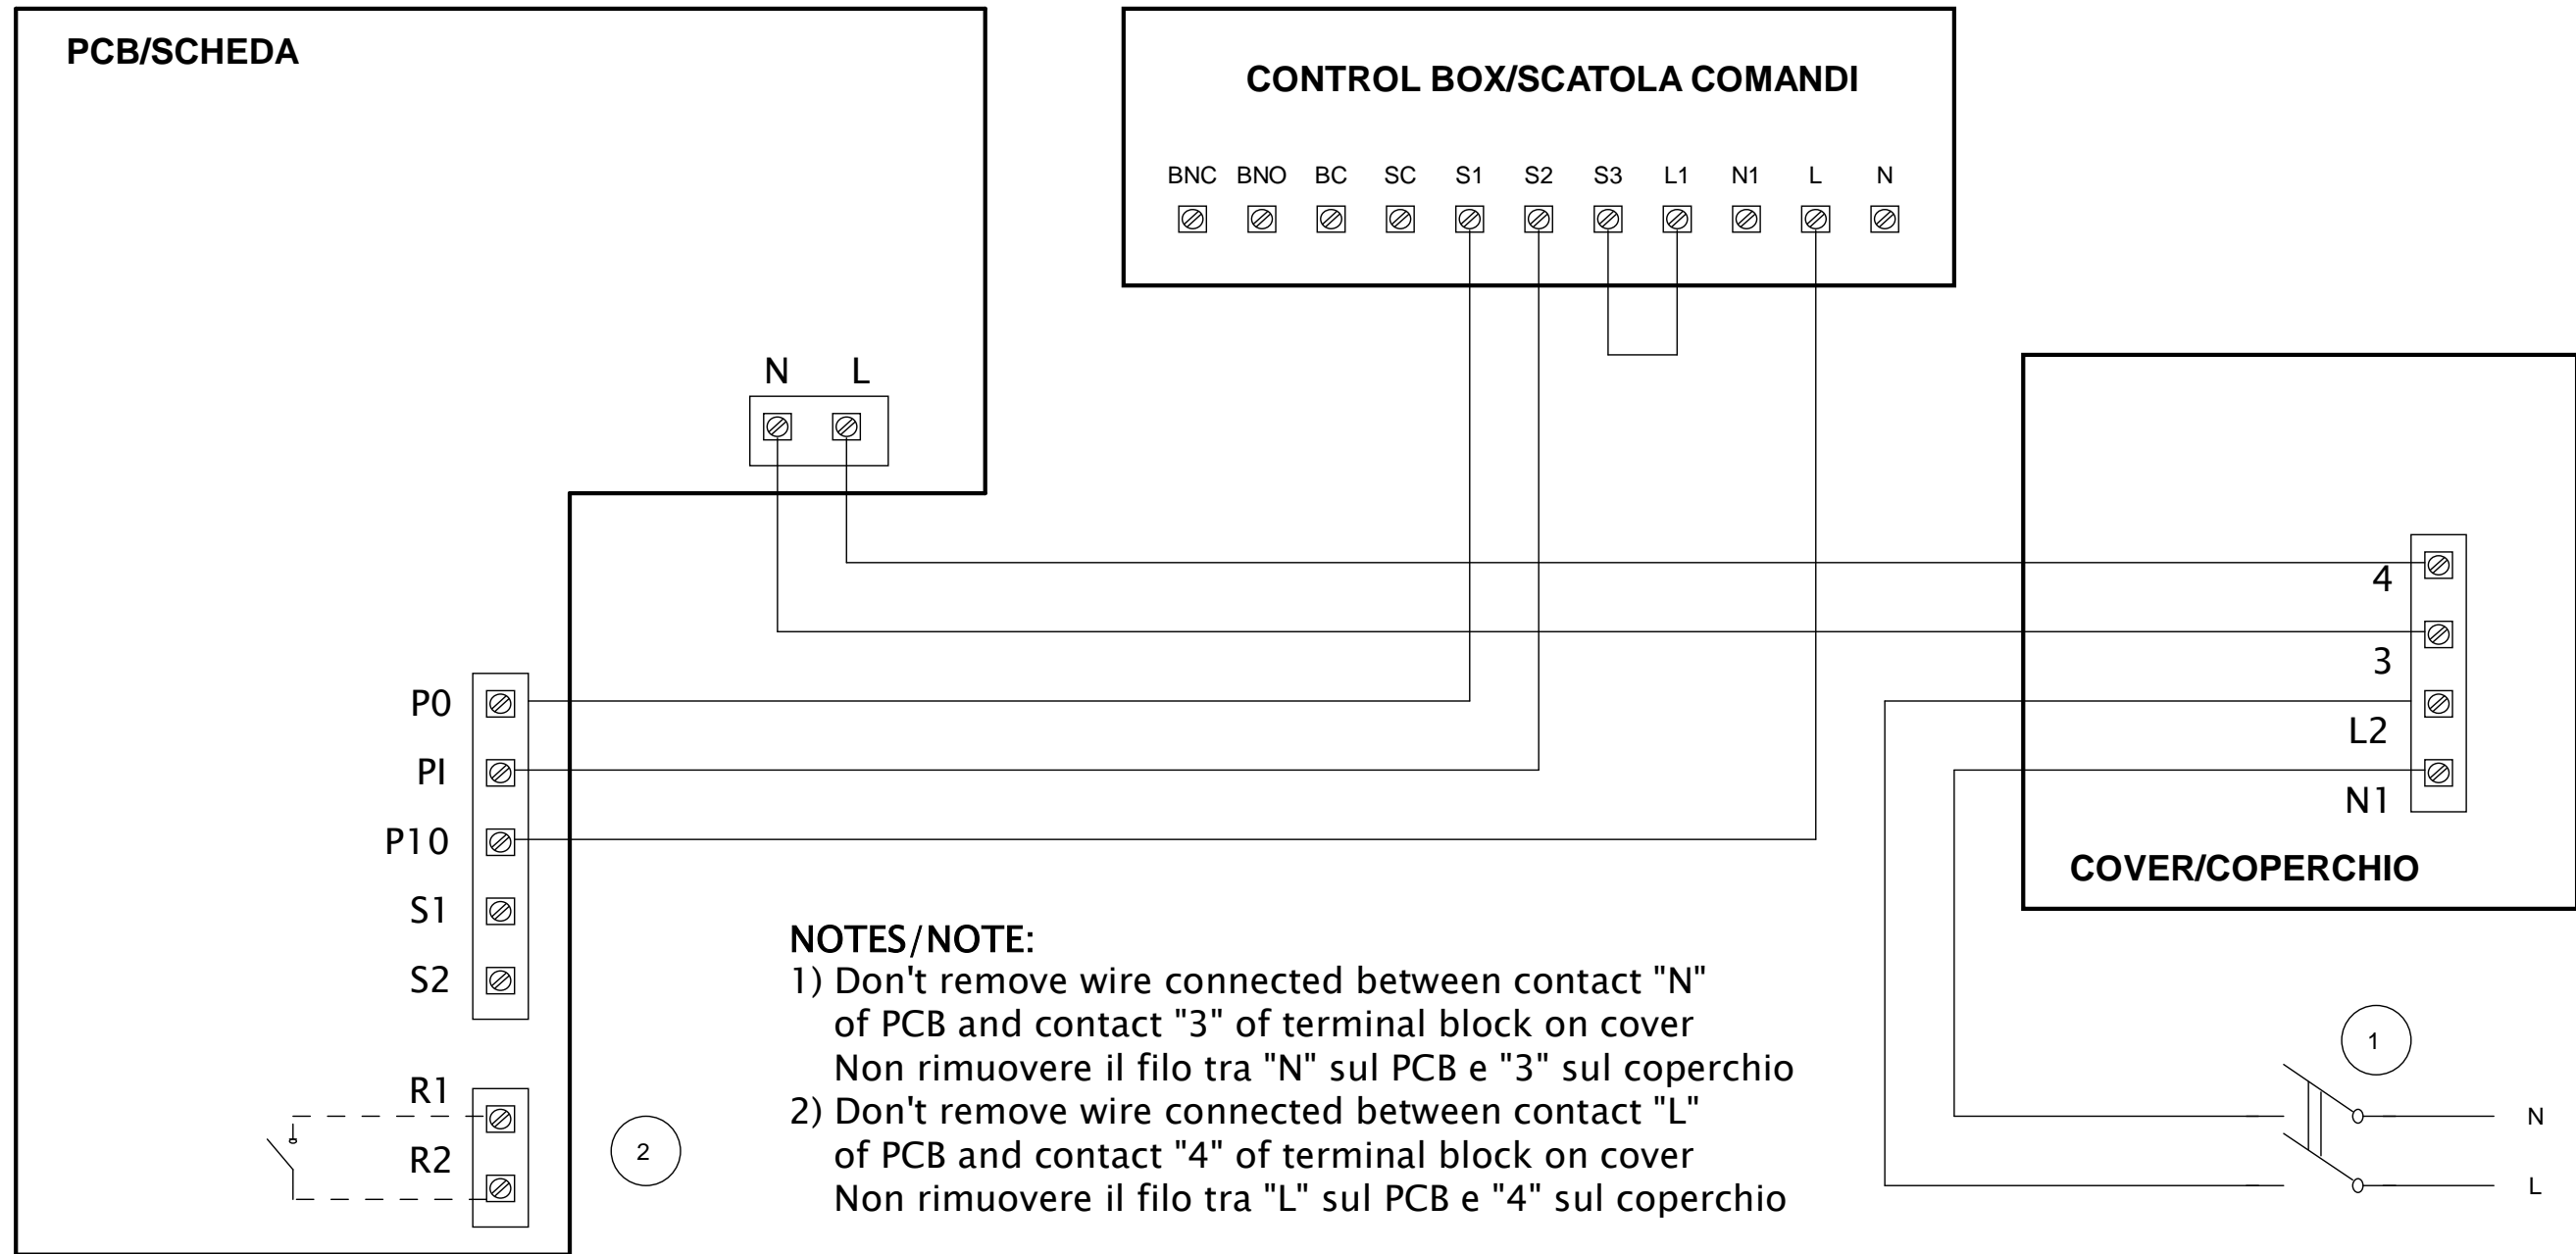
PCB/SCHEDA

CONTROL BOX/SCATOLA COMANDI

BNC BNO BC SC S1 S2 S3 L1 N1 L N

N L

4
3
L2
N1

COVER/COPERCHIO

P0
PI
P10
S1
S2

R1
R2

2

1

N
L

NOTES/NOTE:
1) Don't remove wire connected between contact "N" of PCB and contact "3" of terminal block on cover
Non rimuovere il filo tra "N" sul PCB e "3" sul coperchio
2) Don't remove wire connected between contact "L" of PCB and contact "4" of terminal block on cover
Non rimuovere il filo tra "L" sul PCB e "4" sul coperchio